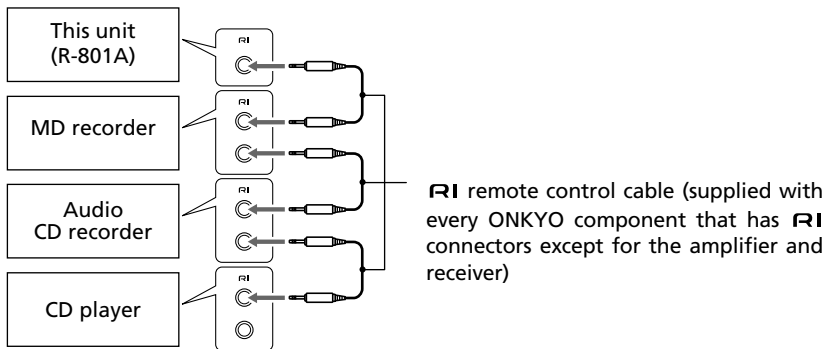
This unit (R-801A)

RI

MD recorder

RI

Audio CD recorder

RI

CD player

RI

RI remote control cable (supplied with every ONKYO component that has RI connectors except for the amplifier and receiver)